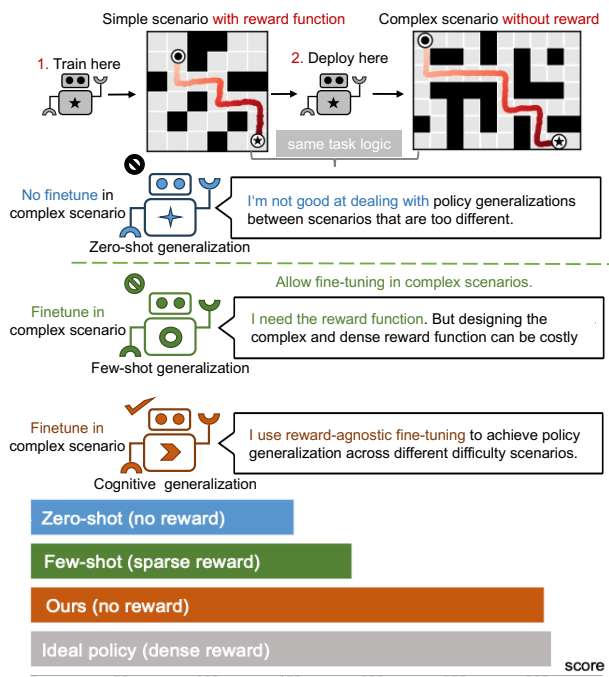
Simple scenario with reward function

Complex scenario without reward

1. Train here

2. Deploy here

same task logic

No finetune in complex scenario

I'm not good at dealing with policy generalizations between scenarios that are too different.

Zero-shot generalization

Allow fine-tuning in complex scenarios.

Finetune in complex scenario

I need the reward function. But designing the complex and dense reward function can be costly

Few-shot generalization

Finetune in complex scenario

I use reward-agnostic fine-tuning to achieve policy generalization across different difficulty scenarios.

Cognitive generalization

Zero-shot (no reward)

Few-shot (sparse reward)

Ours (no reward)

Ideal policy (dense reward)

score